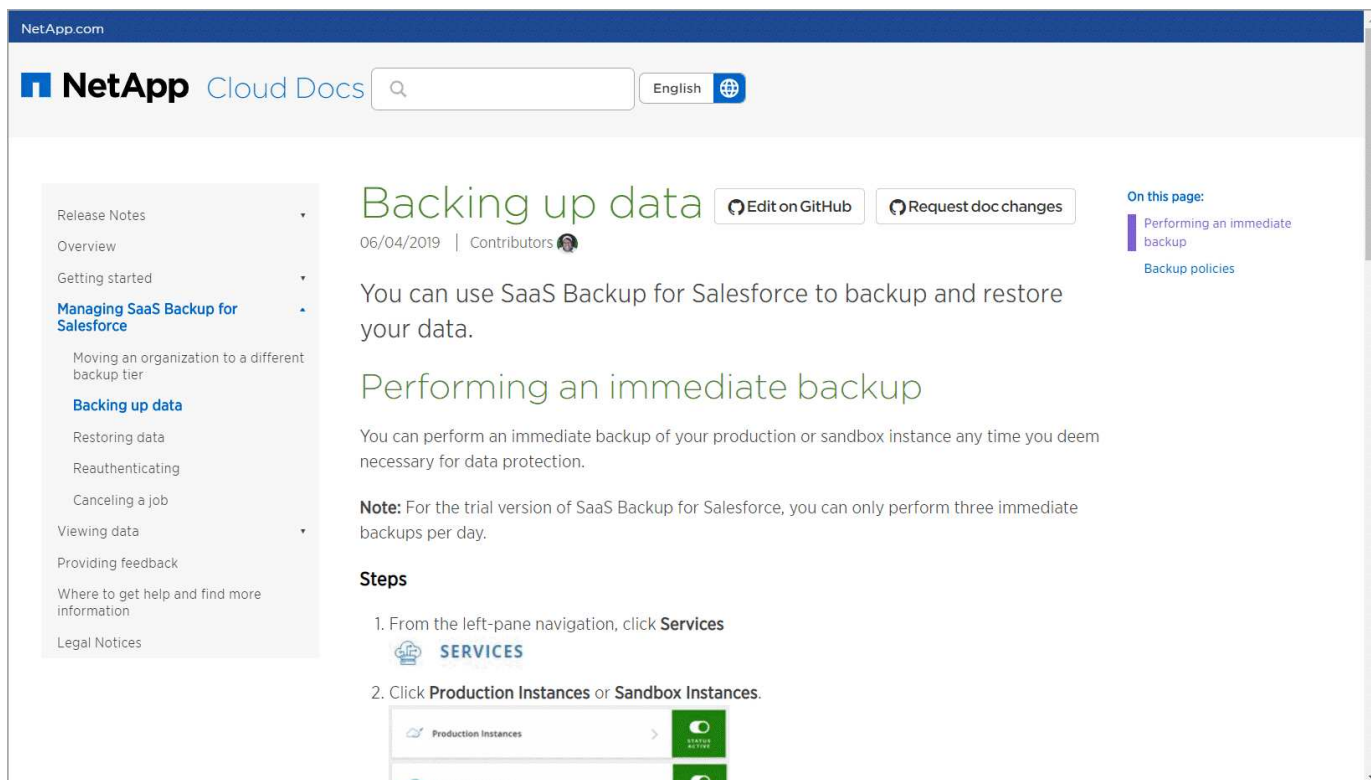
NetApp.com

NetApp Cloud Docs

English

Release Notes
Overview
Getting started
Managing SaaS Backup for Salesforce
Moving an organization to a different backup tier
Backing up data
Restoring data
Reauthenticating
Canceling a job
Viewing data
Providing feedback
Where to get help and find more information
Legal Notices

Backing up data

Edit on GitHub

Request doc changes

06/04/2019 | Contributors

You can use SaaS Backup for Salesforce to backup and restore your data.

Performing an immediate backup

You can perform an immediate backup of your production or sandbox instance any time you deem necessary for data protection.

Note: For the trial version of SaaS Backup for Salesforce, you can only perform three immediate backups per day.

Steps

1. From the left-pane navigation, click Services
SERVICES

2. Click Production Instances or Sandbox Instances.

Production Instances

STATUS ACTIVE

On this page:
Performing an immediate backup
Backup policies